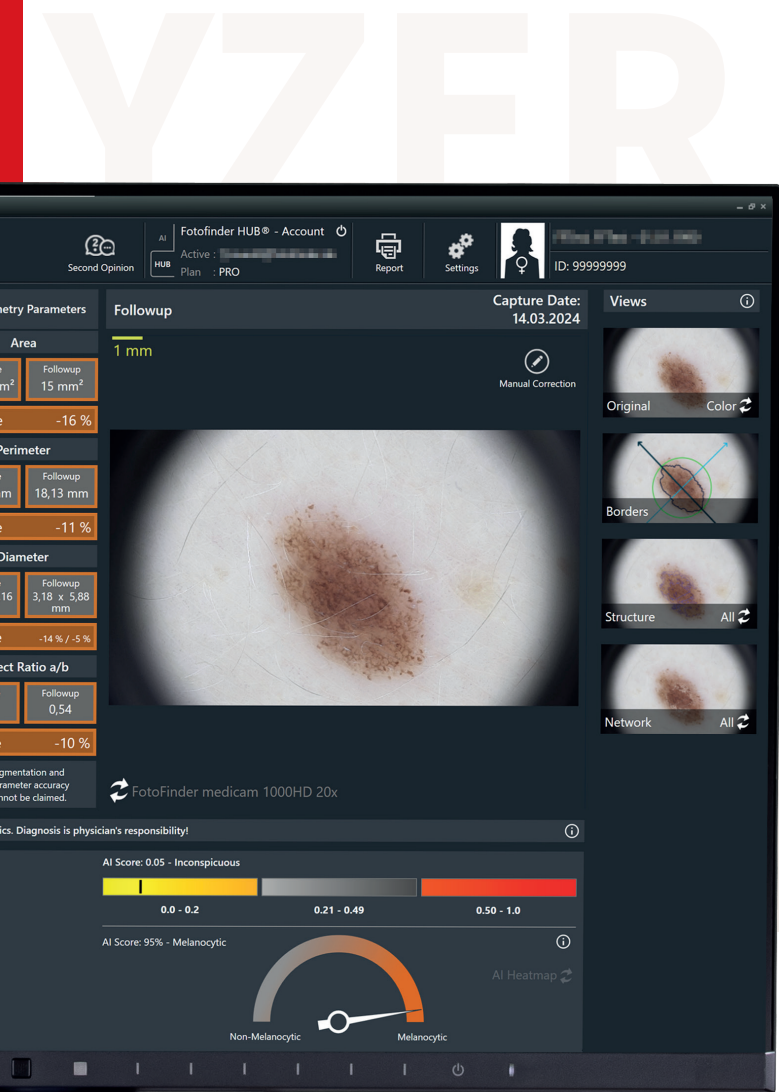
YZER

Second Opinion

AI

HUB

Fotofinder HUB® - Account

Active : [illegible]

Plan : PRO

Report

Settings

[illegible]

ID: 99999999

etry Parameters

Area

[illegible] m²

Followup 15 mm²

e -16 %

Perimeter

m

Followup 18,13 mm

e -11 %

Diameter

16

Followup 3,18 x 5,88 mm

e -14 % / -5 %

ect Ratio a/b

Followup 0,54

e -10 %

gmentation and rameter accuracy nnot be claimed.

Followup

Capture Date: 14.03.2024

1 mm

Manual Correction

FotoFinder medicam 1000HD 20x

Views

Original

Color

Borders

Structure

All

Network

All

ics. Diagnosis is physician's responsibility!

AI Score: 0.05 - Inconspicuous

0.0 - 0.2

0.21 - 0.49

0.50 - 1.0

AI Score: 95% - Melanocytic

AI Heatmap

Non-Melanocytic

Melanocytic